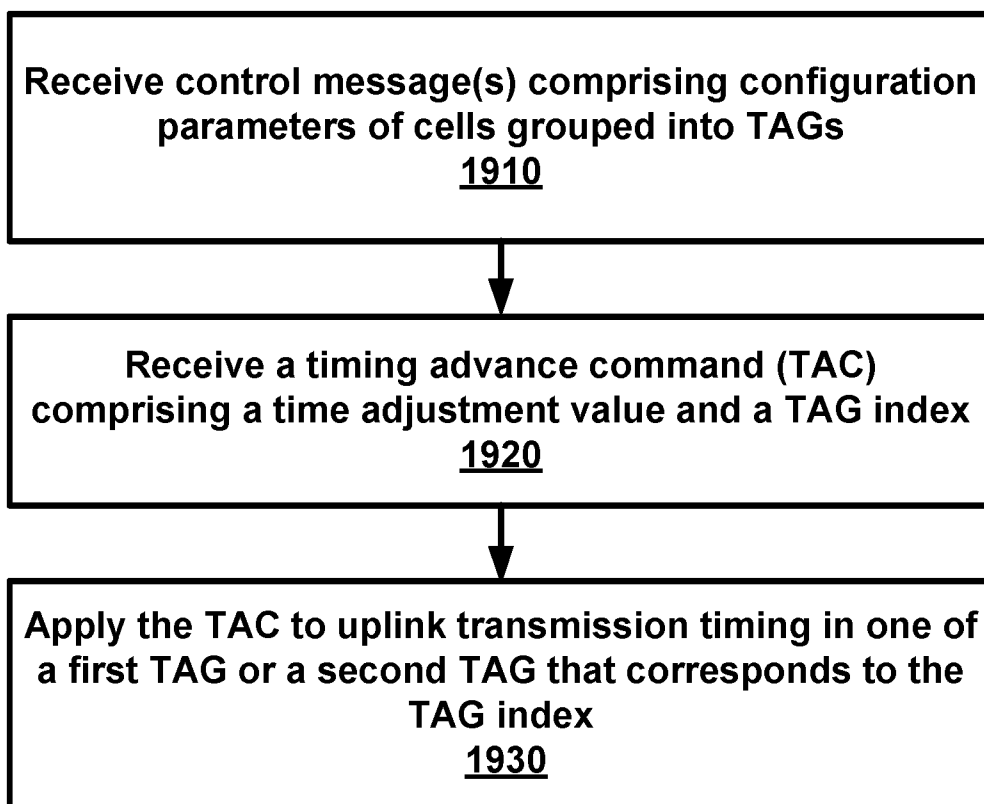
Receive control message(s) comprising configuration parameters of cells grouped into TAGs
1910

Receive a timing advance command (TAC) comprising a time adjustment value and a TAG index
1920

Apply the TAC to uplink transmission timing in one of a first TAG or a second TAG that corresponds to the TAG index
1930